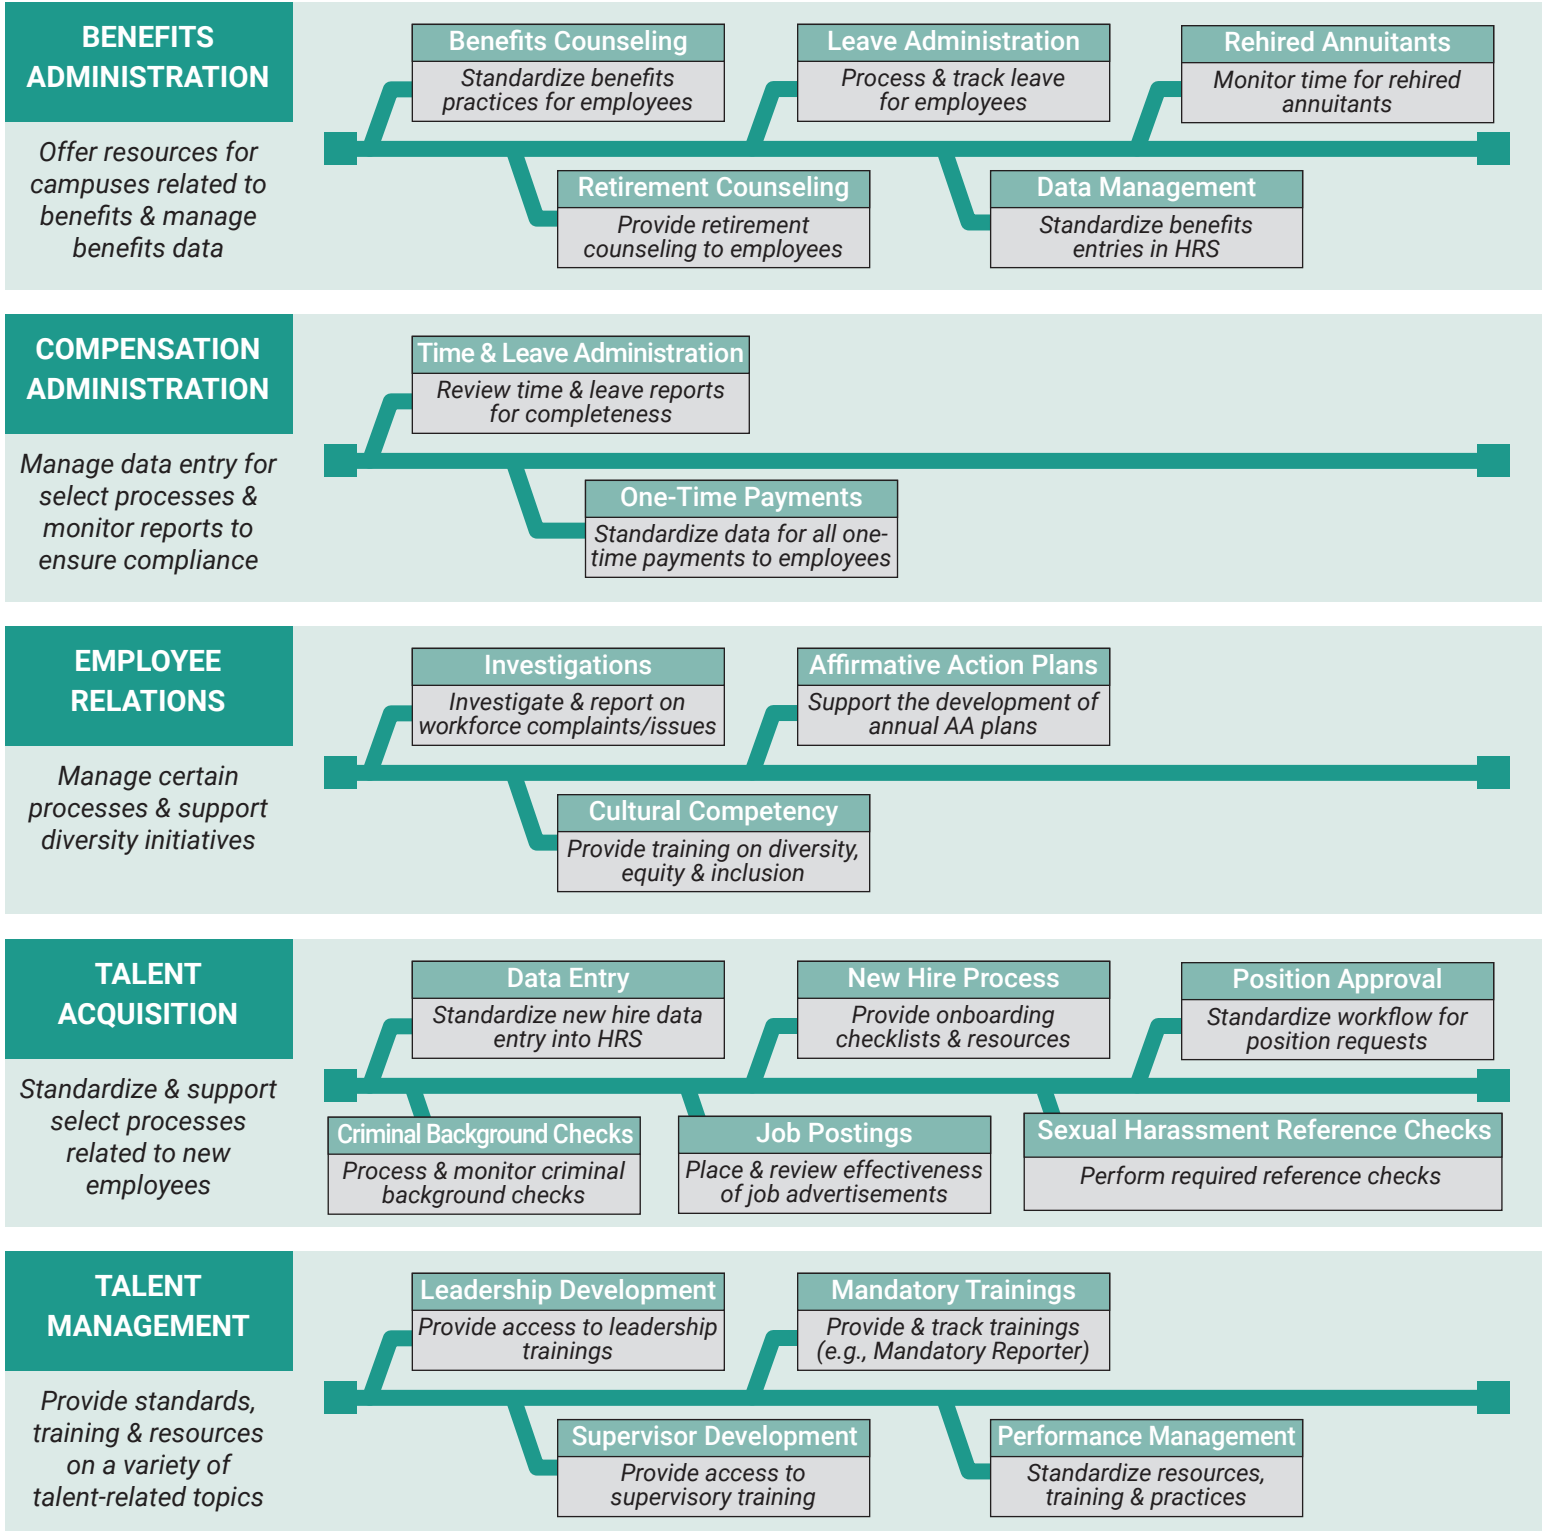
BENEFITS ADMINISTRATION

Offer resources for campuses related to benefits & manage benefits data

Benefits Counseling
Standardize benefits practices for employees

Leave Administration
Process & track leave for employees

Rehired Annuitants
Monitor time for rehired annuitants

Retirement Counseling
Provide retirement counseling to employees

Data Management
Standardize benefits entries in HRS

COMPENSATION ADMINISTRATION

Manage data entry for select processes & monitor reports to ensure compliance

Time & Leave Administration
Review time & leave reports for completeness

One-Time Payments
Standardize data for all one-time payments to employees

EMPLOYEE RELATIONS

Manage certain processes & support diversity initiatives

Investigations
Investigate & report on workforce complaints/issues

Affirmative Action Plans
Support the development of annual AA plans

Cultural Competency
Provide training on diversity, equity & inclusion

TALENT ACQUISITION

Standardize & support select processes related to new employees

Data Entry
Standardize new hire data entry into HRS

New Hire Process
Provide onboarding checklists & resources

Position Approval
Standardize workflow for position requests

Criminal Background Checks
Process & monitor criminal background checks

Job Postings
Place & review effectiveness of job advertisements

Sexual Harassment Reference Checks
Perform required reference checks

TALENT MANAGEMENT

Provide standards, training & resources on a variety of talent-related topics

Leadership Development
Provide access to leadership trainings

Mandatory Trainings
Provide & track trainings (e.g., Mandatory Reporter)

Supervisor Development
Provide access to supervisory training

Performance Management
Standardize resources, training & practices